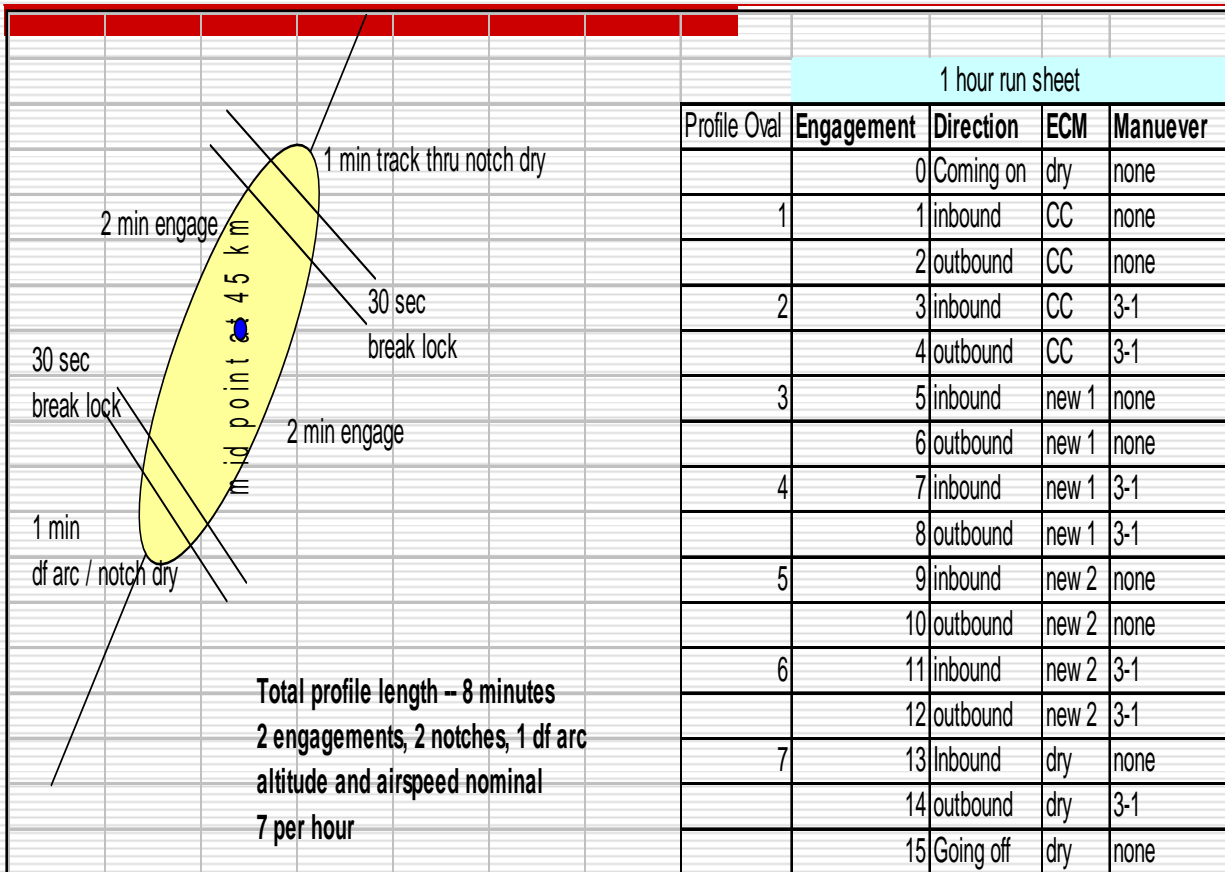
1 min track thru notch dry

2 min engage

mid point at 45 km

30 sec
break lock

30 sec
break lock

2 min engage

1 min
df arc / notch dry

Total profile length -- 8 minutes
2 engagements, 2 notches, 1 df arc
altitude and airspeed nominal
7 per hour

1 hour run sheet

| Profile Oval | Engagement | Direction | ECM | Manuever |
|---|---|---|---|---|
| | 0 | Coming on | dry | none |
| 1 | 1 | inbound | CC | none |
| | 2 | outbound | CC | none |
| 2 | 3 | inbound | CC | 3-1 |
| | 4 | outbound | CC | 3-1 |
| 3 | 5 | inbound | new 1 | none |
| | 6 | outbound | new 1 | none |
| 4 | 7 | inbound | new 1 | 3-1 |
| | 8 | outbound | new 1 | 3-1 |
| 5 | 9 | inbound | new 2 | none |
| | 10 | outbound | new 2 | none |
| 6 | 11 | inbound | new 2 | 3-1 |
| | 12 | outbound | new 2 | 3-1 |
| 7 | 13 | Inbound | dry | none |
| | 14 | outbound | dry | 3-1 |
| | 15 | Going off | dry | none |